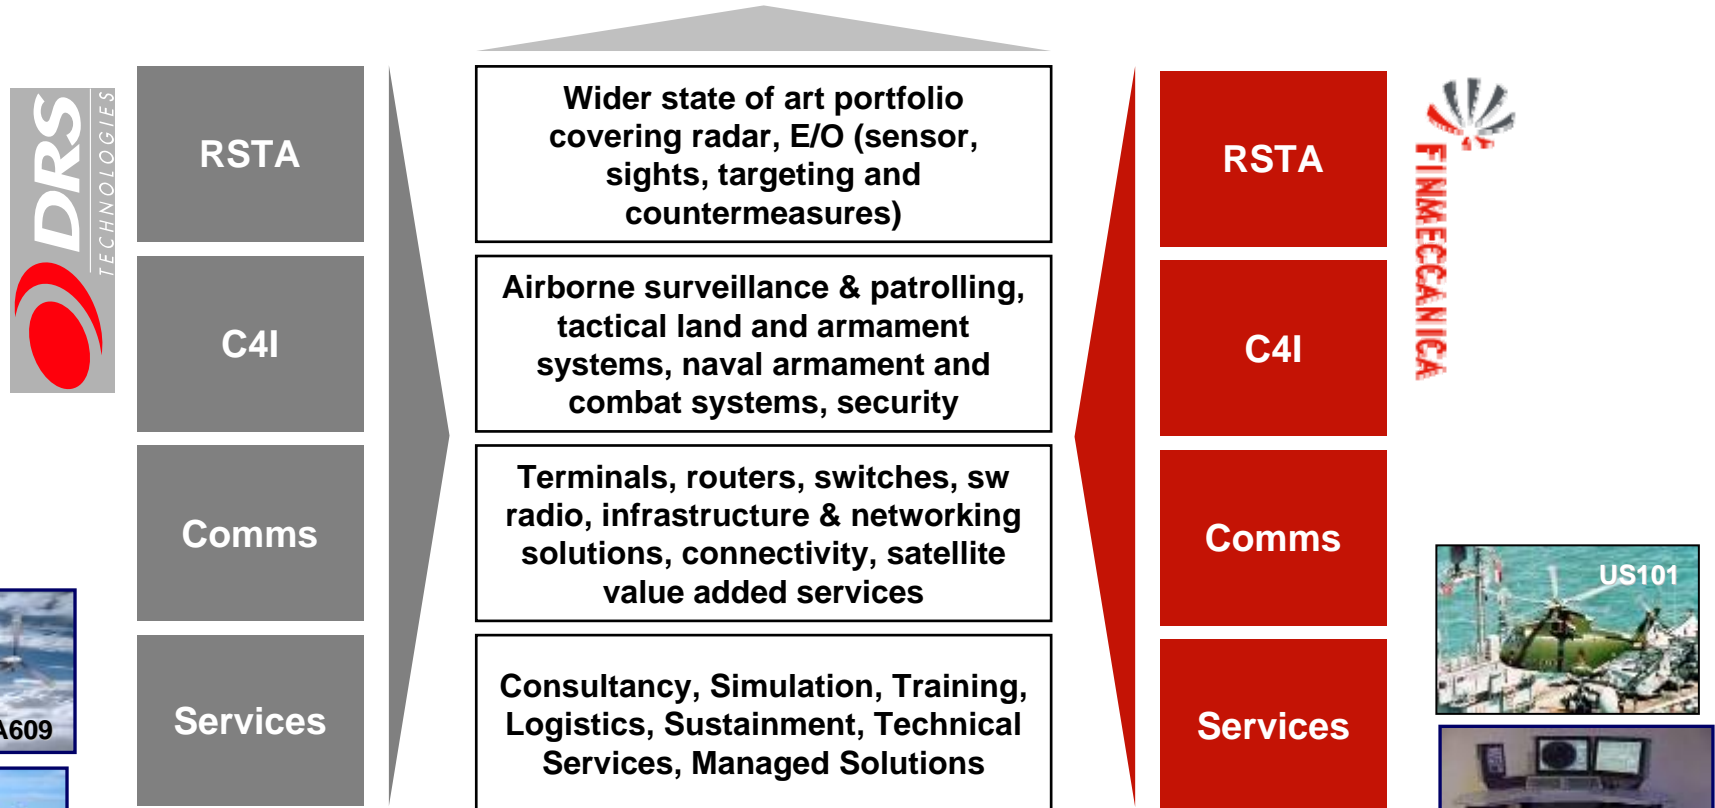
DRS TECHNOLOGIES

RSTA

C4I

Comms

Services

A609

Wider state of art portfolio covering radar, E/O (sensor, sights, targeting and countermeasures)

Airborne surveillance & patrolling, tactical land and armament systems, naval armament and combat systems, security

Terminals, routers, switches, sw radio, infrastructure & networking solutions, connectivity, satellite value added services

Consultancy, Simulation, Training, Logistics, Sustainment, Technical Services, Managed Solutions

RSTA

C4I

Comms

Services

FINMECCANICA

US101